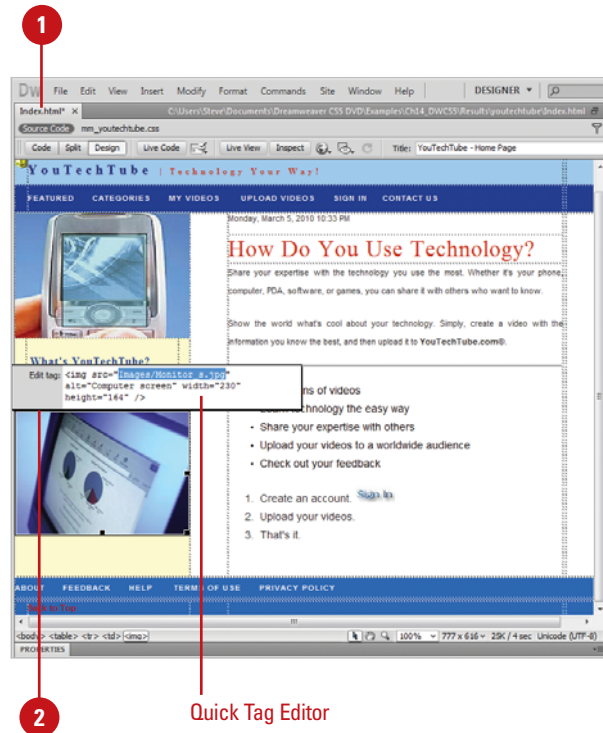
1

Dw File Edit View Insert Modify Format Commands Site Window Help DESIGNER ▼

Index.html* × C:\Users\Steve\Documents\Dreamweaver CS5 DVD\Examples\Ch14_DWCS5\Results\youtechtube\Index.html

Source Code mm_youtechtube.css

Code Split Design Live Code Live View Inspect Title: YouTechTube - Home Page

YouTechTube | Technology Your Way!

FEATURED CATEGORIES MY VIDEOS UPLOAD VIDEOS SIGN IN CONTACT US

Monday, March 5, 2010 10:33 PM

How Do You Use Technology?

Share your expertise with the technology you use the most. Whether it's your phone, computer, PDA, software, or games, you can share it with others who want to know.

Show the world what's cool about your technology. Simply, create a video with the information you know the best, and then upload it to YouTechTube.com®.

What's YouTechTube?

Edit tag: <img src="Images/Monitor s.jpg" alt="Computer screen" width="230" height="164" />

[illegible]ns of videos
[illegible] technology the easy way
• Share your expertise with others
• Upload your videos to a worldwide audience
• Check out your feedback

1. Create an account. Sign In
2. Upload your videos.
3. That's it.

ABOUT FEEDBACK HELP TERMS OF USE PRIVACY POLICY

Back to Top

<body> <table> <tr> <td> <img> 100% 777 x 616 25K / 4 sec Unicode (UTF-8)

PROPERTIES

2

Quick Tag Editor